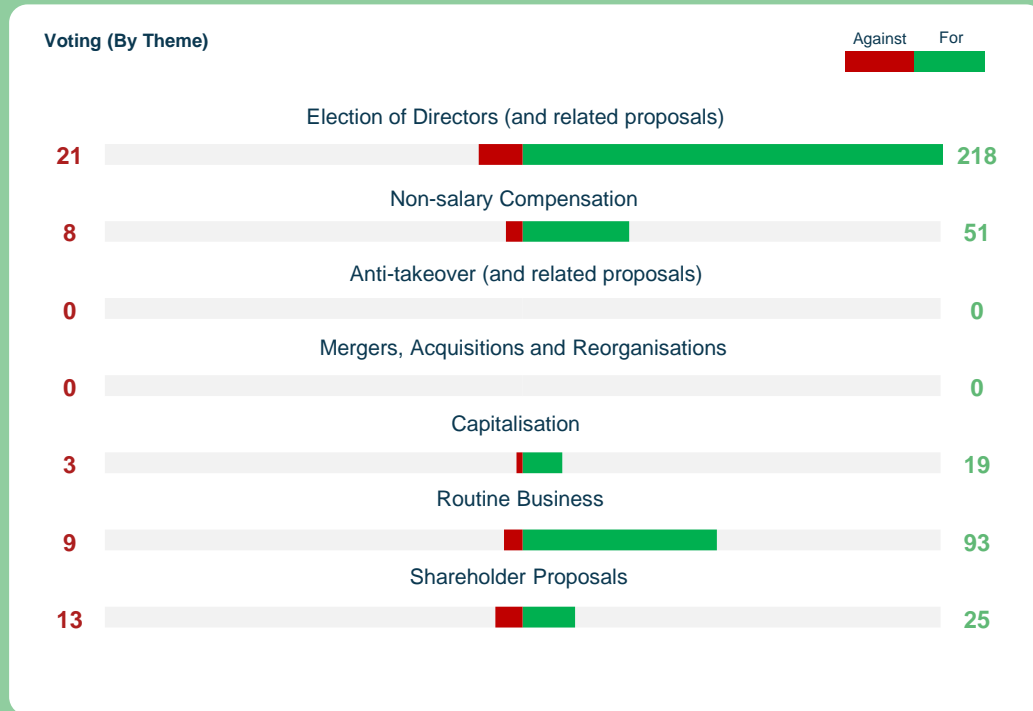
Voting (By Theme)

Against For

Election of Directors (and related proposals)

21 218

Non-salary Compensation

8 51

Anti-takeover (and related proposals)

0 0

Mergers, Acquisitions and Reorganisations

0 0

Capitalisation

3 19

Routine Business

9 93

Shareholder Proposals

13 25